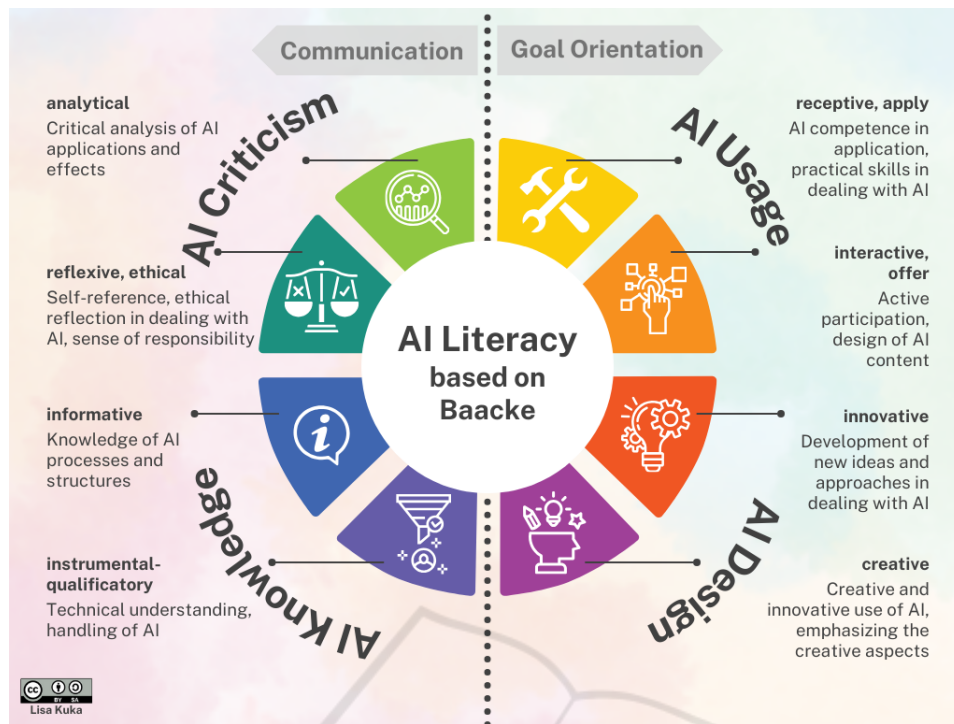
Communication

Goal Orientation

AI Criticism

analytical
Critical analysis of AI applications and effects

reflexive, ethical
Self-reference, ethical reflection in dealing with AI, sense of responsibility

AI Usage

receptive, apply
AI competence in application, practical skills in dealing with AI

interactive, offer
Active participation, design of AI content

AI Literacy based on Baacke

informative
Knowledge of AI processes and structures

instrumental-qualificatory
Technical understanding, handling of AI

AI Knowledge

innovative
Development of new ideas and approaches in dealing with AI

creative
Creative and innovative use of AI, emphasizing the creative aspects

AI Design

cc BY SA
Lisa Kuka